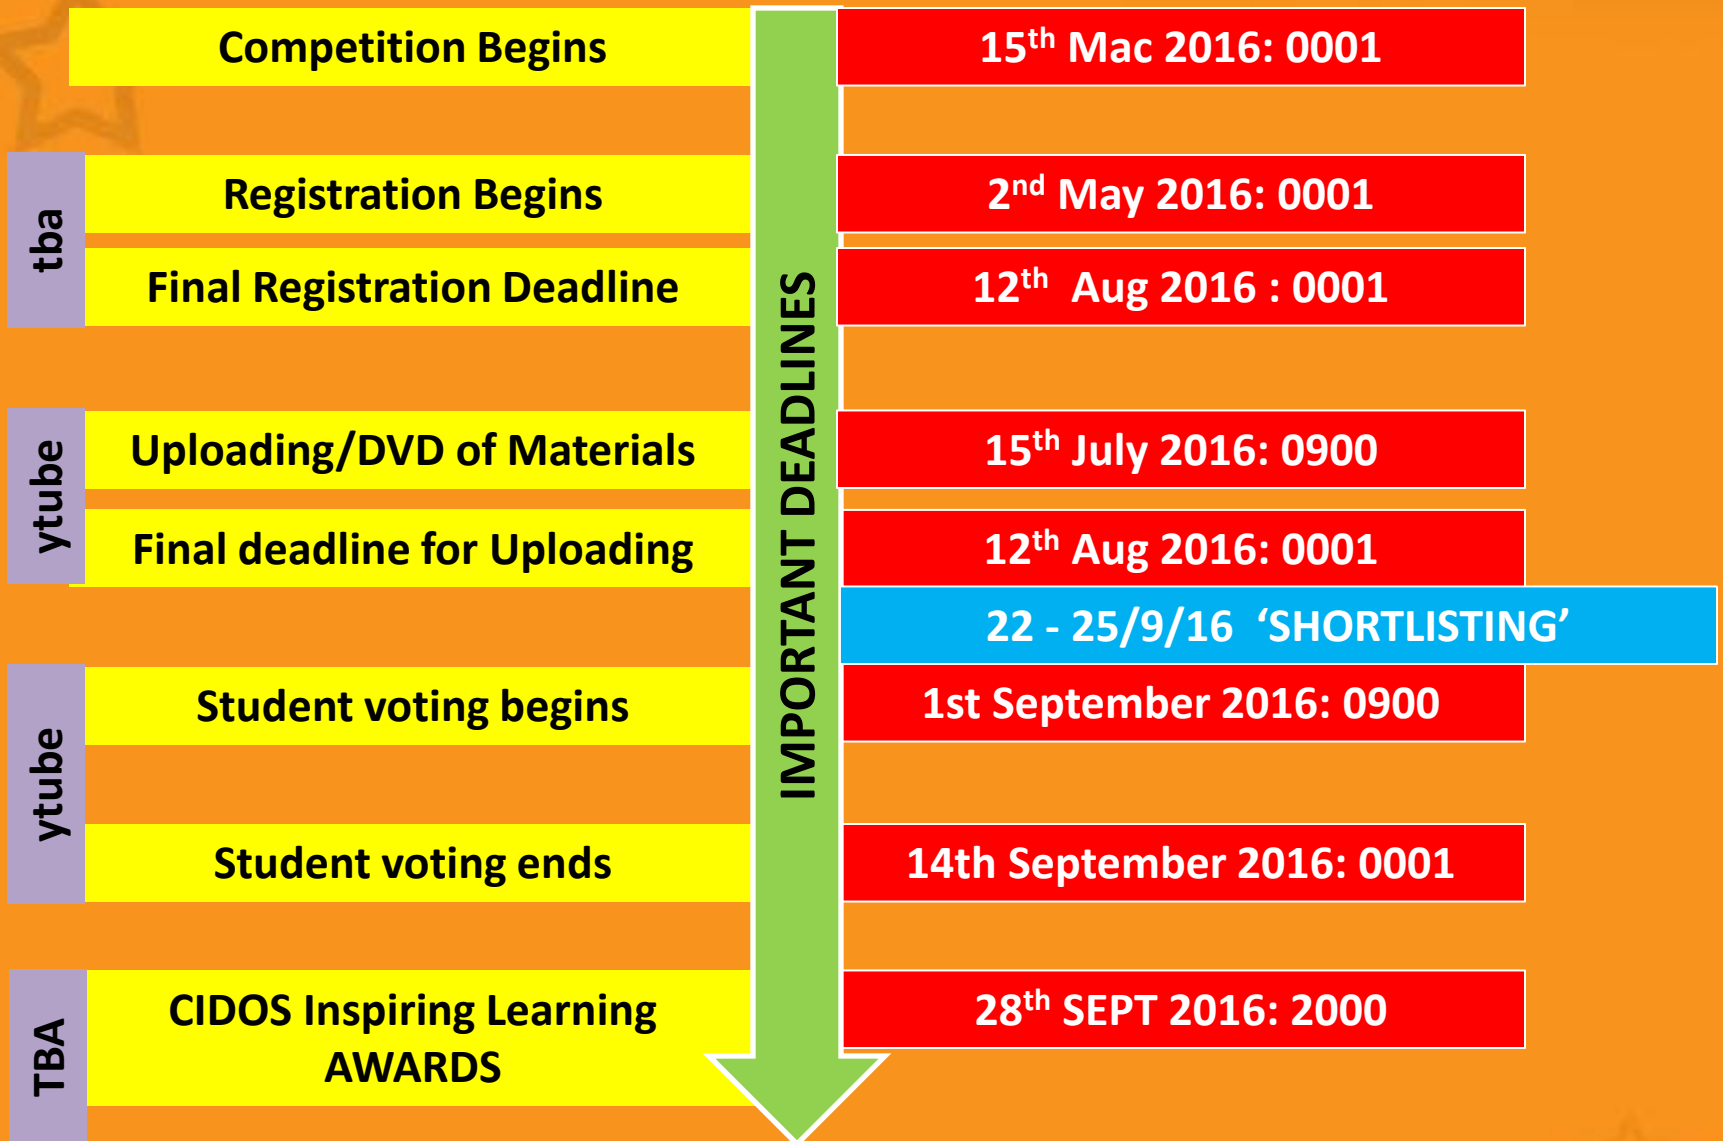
Competition Begins

15$^{th}$ Mac 2016: 0001

tba

Registration Begins

2$^{nd}$ May 2016: 0001

Final Registration Deadline

12$^{th}$ Aug 2016 : 0001

ytube

Uploading/DVD of Materials

15$^{th}$ July 2016: 0900

Final deadline for Uploading

12$^{th}$ Aug 2016: 0001

22 - 25/9/16 'SHORTLISTING'

ytube

Student voting begins

1st September 2016: 0900

Student voting ends

14th September 2016: 0001

TBA

CIDOS Inspiring Learning AWARDS

28$^{th}$ SEPT 2016: 2000

IMPORTANT DEADLINES